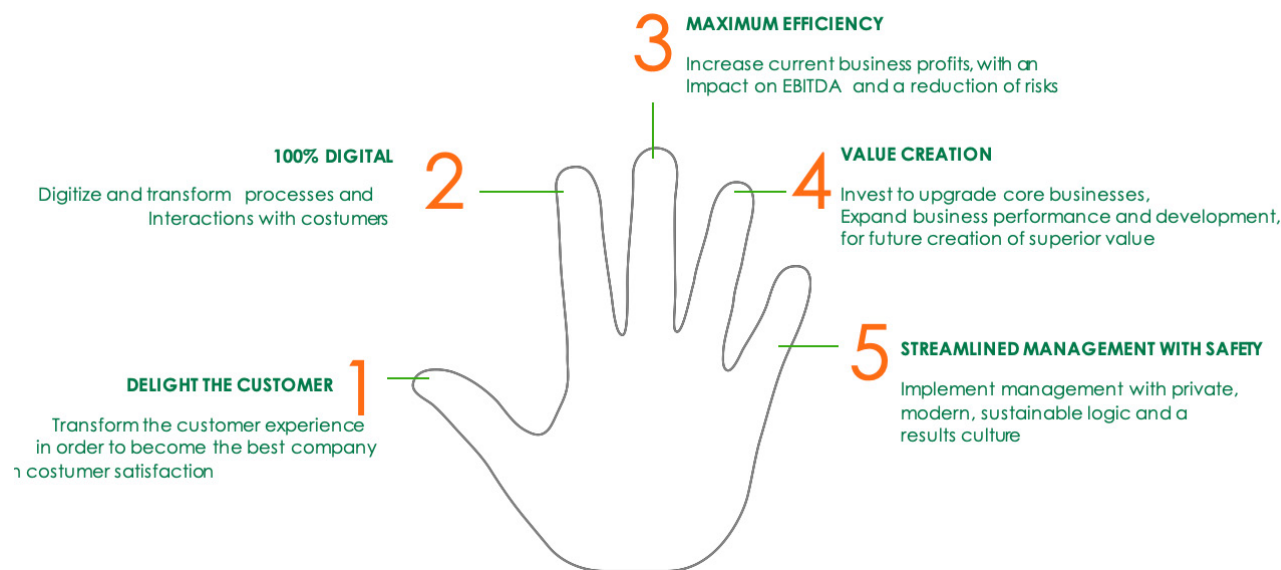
3
MAXIMUM EFFICIENCY
Increase current business profits, with an Impact on EBITDA and a reduction of risks

100% DIGITAL
Digitize and transform processes and Interactions with costumers
2

4
VALUE CREATION
Invest to upgrade core businesses, Expand business performance and development, for future creation of superior value

5
STREAMLINED MANAGEMENT WITH SAFETY
Implement management with private, modern, sustainable logic and a results culture

DELIGHT THE CUSTOMER
1
Transform the customer experience in order to become the best company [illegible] costumer satisfaction